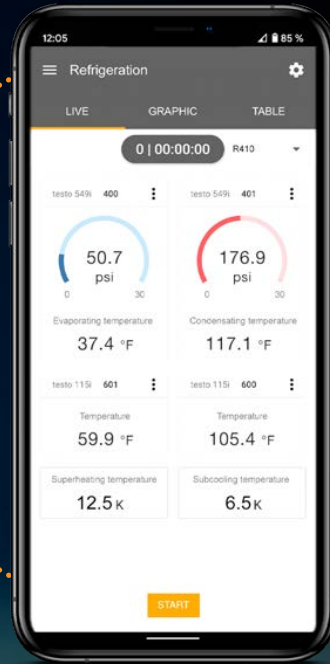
12:05 85 %

Refrigeration

LIVE GRAPHIC TABLE

0 | 00:00:00 R410

testo 549i 400

50.7
psi
0 30

Evaporating temperature
37.4 °F

testo 549i 401

176.9
psi
0 30

Condensating temperature
117.1 °F

testo 115i 601

Temperature
59.9 °F

testo 115i 600

Temperature
105.4 °F

Superheating temperature
12.5 K

Subcooling temperature
6.5 K

START